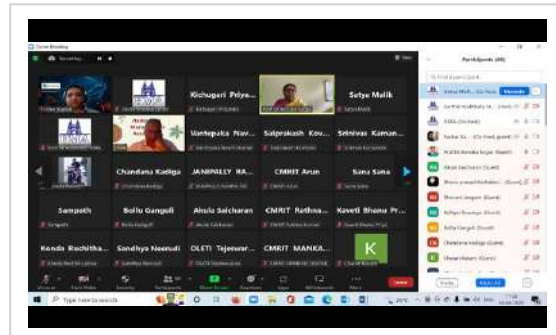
Zoom Meeting

Kichugari Priya...

Satya Malik

Vantepaka Nav...

Saiprakash Kov...

Srinivas Kaman...

Chandana Kadiga

JANIPALLY RA...

CMRIT Arun

Sana Sana

Sampath

Bollu Gangoli

Ahsila Saicharan

CMRIT Rethna...

Kaveti Bhanu Pr...

Konda Ruchitha...

Sandhya Neenudi

OLETI Tejeswar...

CMRIT MANKA...

K

Participants (48)

Type here to search